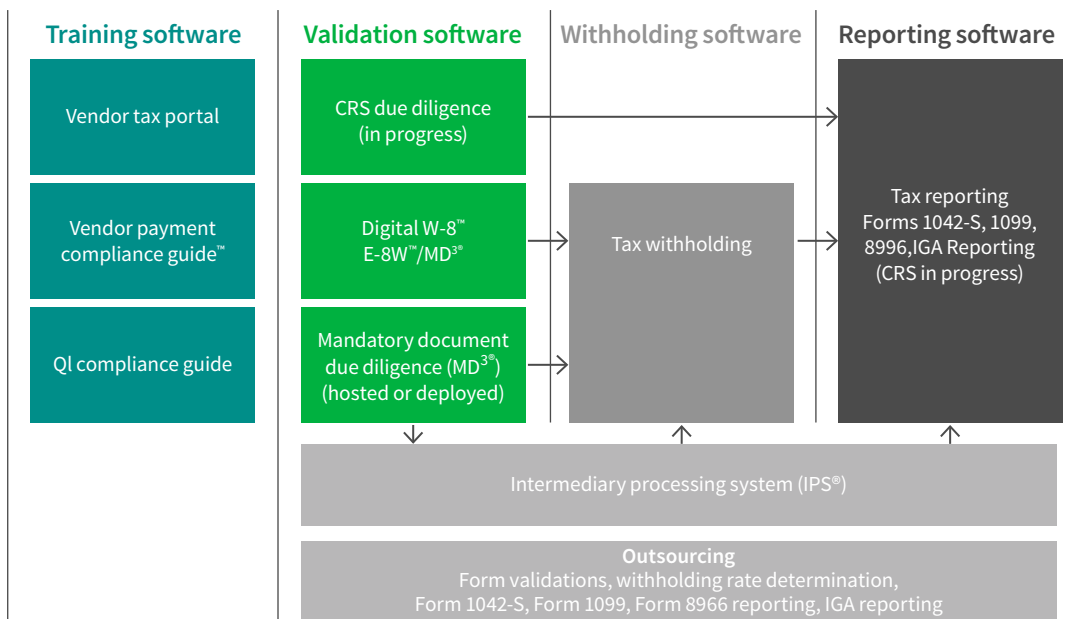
Training software

Vendor tax portal

Vendor payment compliance guide™

QI compliance guide

Validation software

CRS due diligence (in progress)

Digital W-8™ E-8W™/MD$^{3®}$

Mandatory document due diligence (MD$^{3®}$) (hosted or deployed)

Withholding software

Tax withholding

Reporting software

Tax reporting Forms 1042-S, 1099, 8996,IGA Reporting (CRS in progress)

Intermediary processing system (IPS®)

Outsourcing
Form validations, withholding rate determination, Form 1042-S, Form 1099, Form 8966 reporting, IGA reporting